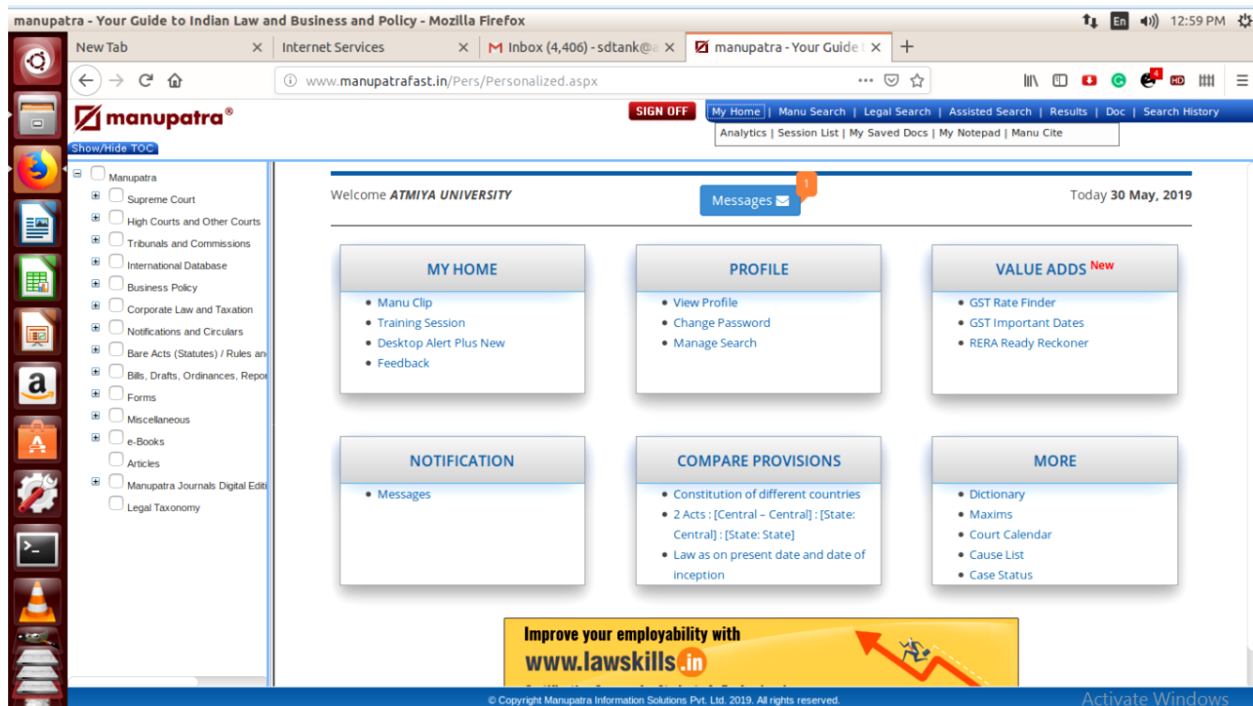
manupatra - Your Guide to Indian Law and Business and Policy - Mozilla Firefox

En 12:59 PM

New Tab
Internet Services
Inbox (4,406) - sdtank@
manupatra - Your Guide

www.manupatrafast.in/Pers/Personalized.aspx

manupatra®
Show/Hide TOC

SIGN OFF
My Home | Manu Search | Legal Search | Assisted Search | Results | Doc | Search History
Analytics | Session List | My Saved Docs | My Notepad | Manu Cite

Manupatra
Supreme Court
High Courts and Other Courts
Tribunals and Commissions
International Database
Business Policy
Corporate Law and Taxation
Notifications and Circulars
Bare Acts (Statutes) / Rules an
Bills, Drafts, Ordinances, Repo
Forms
Miscellaneous
e-Books
Articles
Manupatra Journals Digital Editi
Legal Taxonomy

Welcome ATMIYA UNIVERSITY
Messages 1
Today 30 May, 2019

MY HOME
• Manu Clip
• Training Session
• Desktop Alert Plus New
• Feedback

PROFILE
• View Profile
• Change Password
• Manage Search

VALUE ADDS New
• GST Rate Finder
• GST Important Dates
• RERA Ready Reckoner

NOTIFICATION
• Messages

COMPARE PROVISIONS
• Constitution of different countries
• 2 Acts : [Central – Central] : [State: Central] : [State: State]
• Law as on present date and date of inception

MORE
• Dictionary
• Maxims
• Court Calendar
• Cause List
• Case Status

Improve your employability with
www.lawskills.in

© Copyright Manupatra Information Solutions Pvt. Ltd. 2019. All rights reserved.

Activate Windows